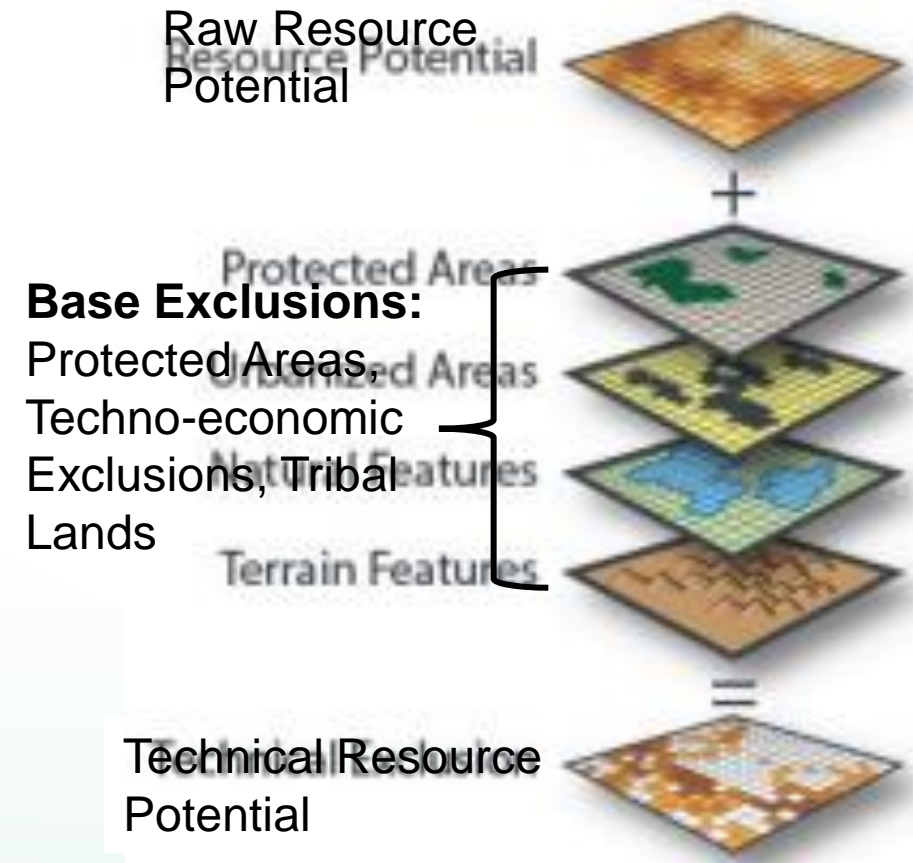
Raw Resource Potential

Resource Potential

+

Protected Areas

Base Exclusions: Protected Areas, Techno-economic Exclusions, Tribal Lands

Urbanized Areas

Natural Features

Terrain Features

=

Technical Resource Potential

Technical Exclusions